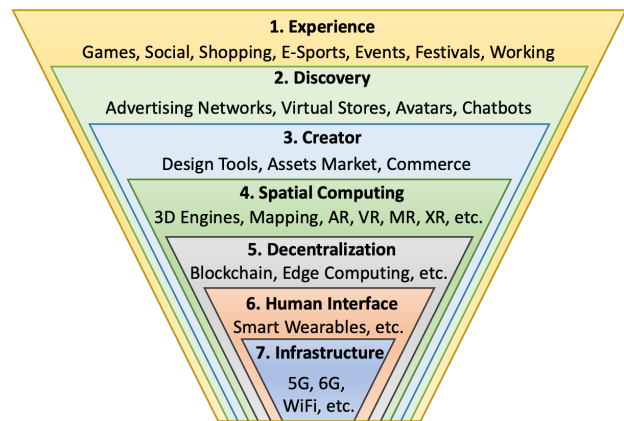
1. Experience
Games, Social, Shopping, E-Sports, Events, Festivals, Working

2. Discovery
Advertising Networks, Virtual Stores, Avatars, Chatbots

3. Creator
Design Tools, Assets Market, Commerce

4. Spatial Computing
3D Engines, Mapping, AR, VR, MR, XR, etc.

5. Decentralization
Blockchain, Edge Computing, etc.

6. Human Interface
Smart Wearables, etc.

7. Infrastructure
5G, 6G, WiFi, etc.